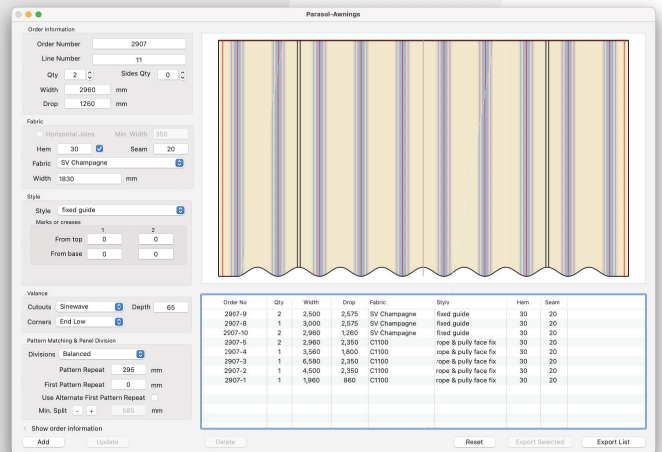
Parasol-Awnings

Order Information

Order Number 2907

Line Number 11

Qty 2

Sides Qty 0

Width 2960 mm

Drop 1260 mm

Fabric

Horizontal Joins

Min. Width 350

Hem 30

Seam 20

Fabric SV Champagne

Width 1830 mm

Style

Style fixed guide

Marks or creases

1 2

From top 0 0

From base 0 0

Valance

Cutouts Sinewave

Depth 65

Corners End Low

Pattern Matching & Panel Division

Divisions Balanced

Pattern Repeat 295 mm

First Pattern Repeat 0 mm

Use Alternate First Pattern Repeat

Min. Split - + 585 mm

Show order information

Add

Update

Delete

| Order No | Qty | Width | Drop | Fabric | Style | Hem | Seam |
|---|---|---|---|---|---|---|---|
| 2907-9 | 2 | 2,500 | 2,575 | SV Champagne | fixed guide | 30 | 20 |
| 2907-8 | 1 | 3,000 | 2,575 | SV Champagne | fixed guide | 30 | 20 |
| 2907-10 | 2 | 2,960 | 1,260 | SV Champagne | fixed guide | 30 | 20 |
| 2907-5 | 2 | 2,960 | 2,350 | C1100 | rope & pully face fix | 30 | 20 |
| 2907-4 | 1 | 3,560 | 1,800 | C1100 | rope & pully face fix | 30 | 20 |
| 2907-3 | 1 | 6,580 | 2,350 | C1100 | rope & pully face fix | 30 | 20 |
| 2907-2 | 1 | 4,500 | 2,350 | C1100 | rope & pully face fix | 30 | 20 |
| 2907-1 | 1 | 1,960 | 860 | C1100 | rope & pully face fix | 30 | 20 |

Reset

Export Selected

Export List